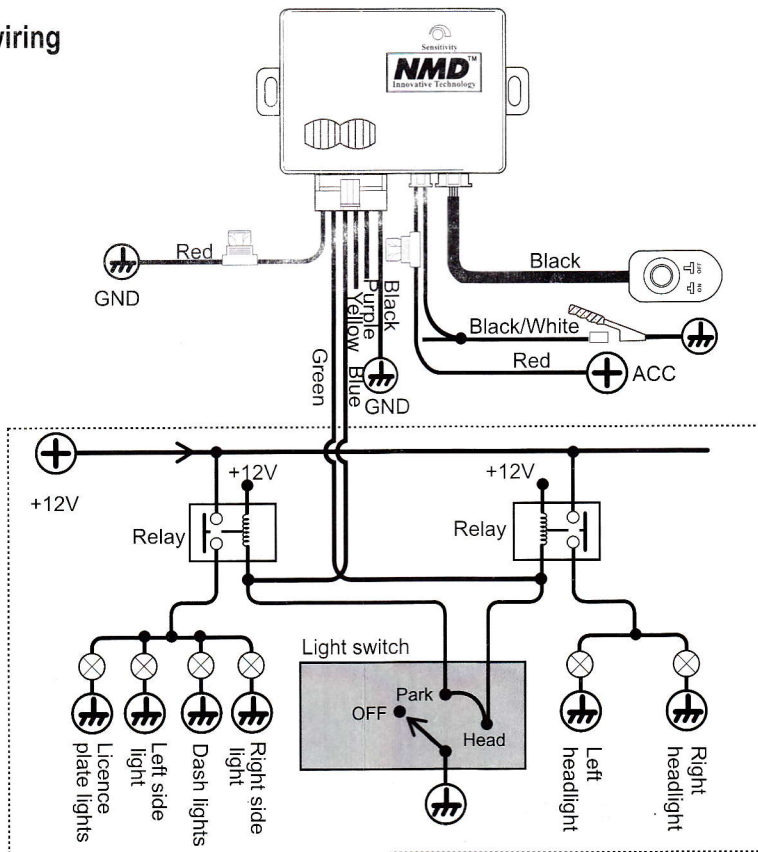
wiring

Sensitivity
NMD™
Innovative Technology

Red
GND
Black
Black
Purple
Yellow
Blue
Green
GND
Black/White
Red
ACC

+12V
+12V
+12V
Relay
Relay

Light switch
Park
OFF
Head

Licence plate lights
Left side light
Dash lights
Right side light
Left headlight
Right headlight